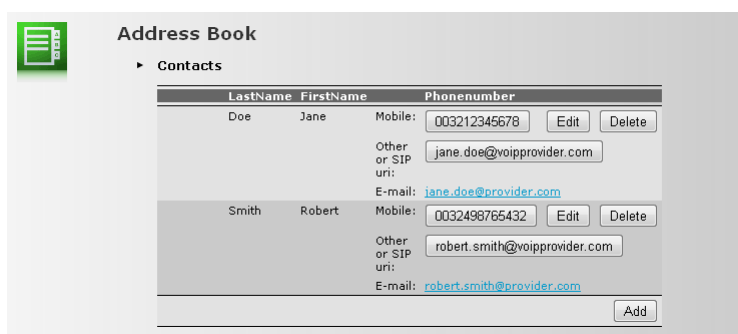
Address Book

▸ Contacts

| | LastName | FirstName | | Phonenumber | | |
|---|---|---|---|---|---|---|
| | Doe | Jane | Mobile: | 003212345678 | Edit | Delete |
| | | | Other or SIP uri: | jane.doe@voipprovider.com | | |
| | | | E-mail: | jane.doe@provider.com | | |
| | Smith | Robert | Mobile: | 0032498765432 | Edit | Delete |
| | | | Other or SIP uri: | robert.smith@voipprovider.com | | |
| | | | E-mail: | robert.smith@provider.com | | |

Add